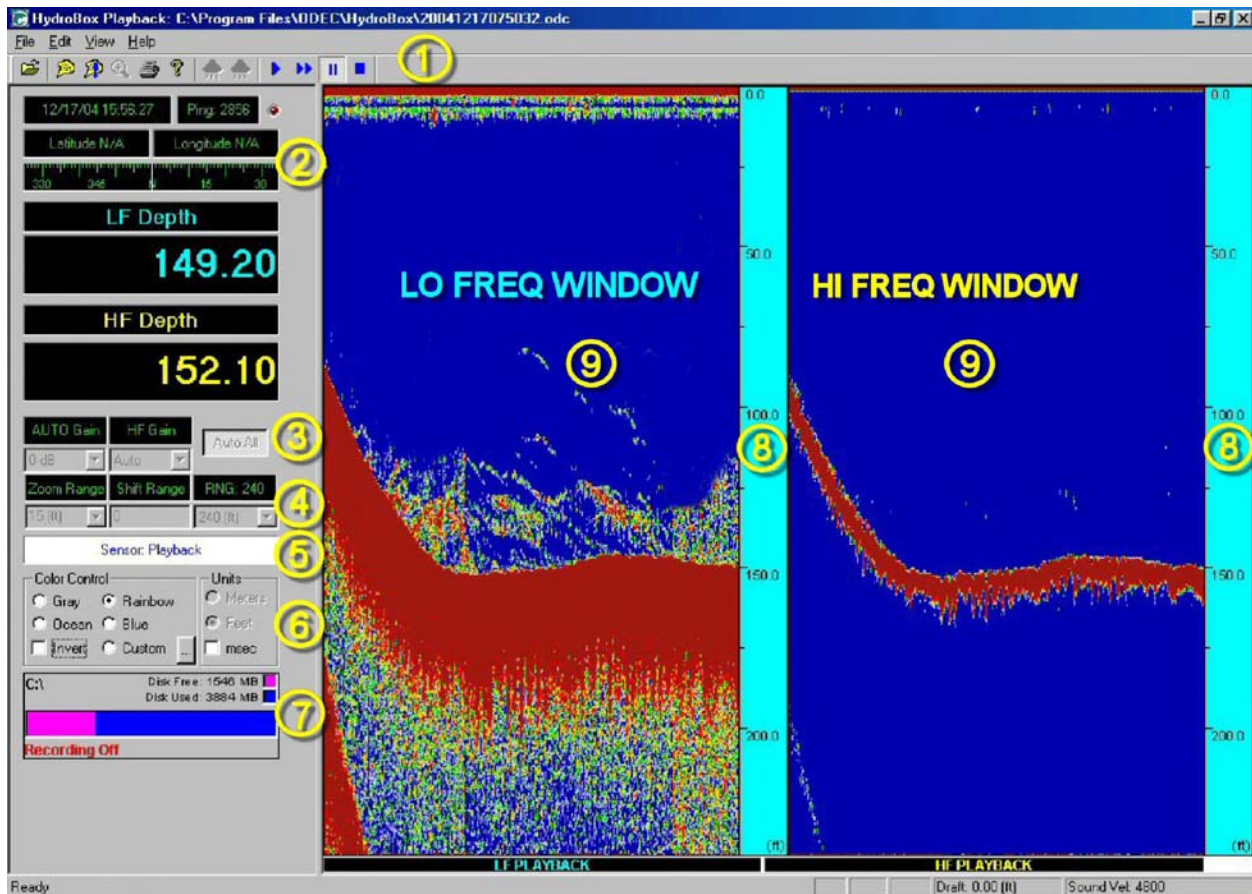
HydroBox Playback: C:\Program Files\ODEC\HydroBox\20041217075032.odc

File Edit View Help

1

12/17/04 15:56:27 Ping: 2856

Latitude N/A Longitude N/A

330 345 0 15 30

2

LF Depth

149.20

HF Depth

152.10

AUTO Gain HF Gain

0 dB Auto

Auto All

3

Zoom Range Shift Range RNG: 240

15 (ft) 0 240 (ft)

4

Sensor: Playback

5

Color Control
Gray Rainbow
Ocean Blue
Invert Custom ...

Units
Meters
Feet
msec

6

C:\
Disk Free: 1546 MB
Disk Used: 3884 MB

Recording Off

7

LO FREQ WINDOW

9

HI FREQ WINDOW

9

0.0
50.0
100.0
150.0
200.0
(ft)

8

0.0
50.0
100.0
150.0
200.0
(ft)

8

LF PLAYBACK

HF PLAYBACK

Ready

Draft: 0.00 (ft)

Sound Vel: 4800